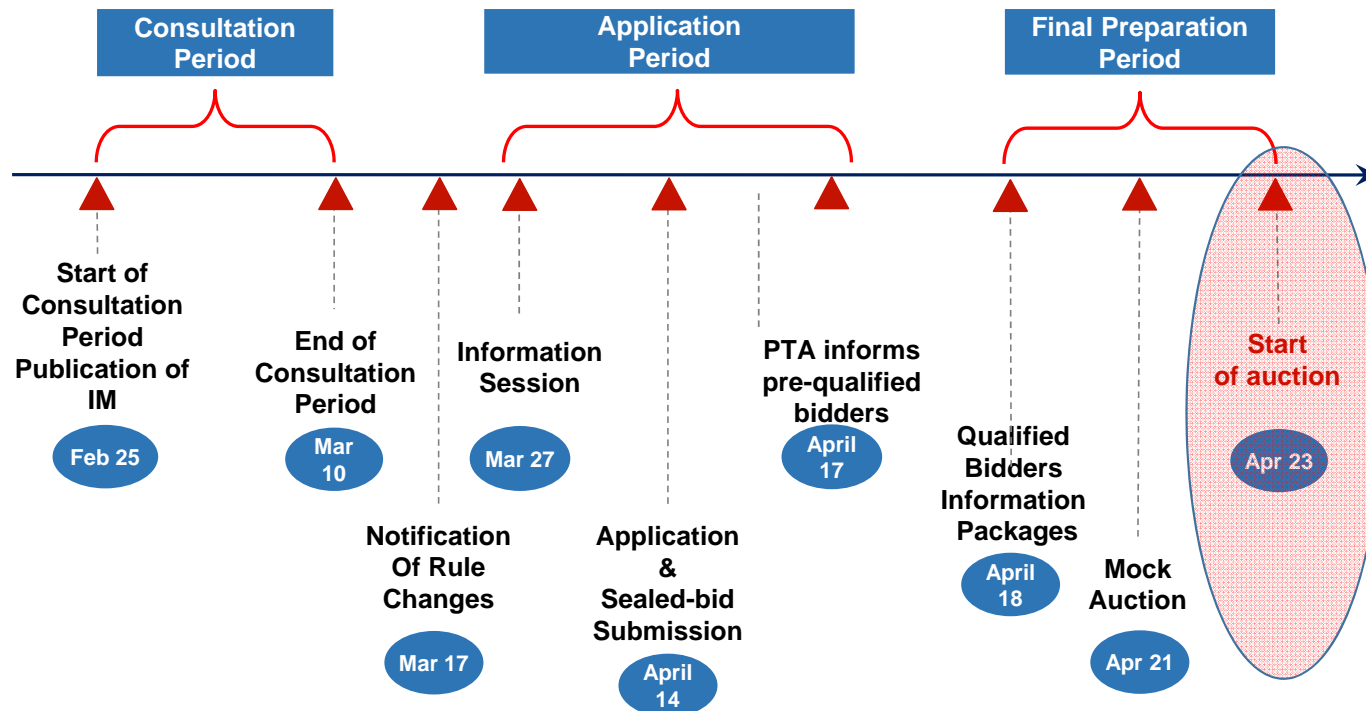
Consultation Period

Application Period

Final Preparation Period

Start of Consultation Period Publication of IM

Feb 25

End of Consultation Period

Mar 10

Notification Of Rule Changes

Mar 17

Information Session

Mar 27

Application & Sealed-bid Submission

April 14

PTA informs pre-qualified bidders

April 17

Qualified Bidders Information Packages

April 18

Mock Auction

Apr 21

Start of auction

Apr 23